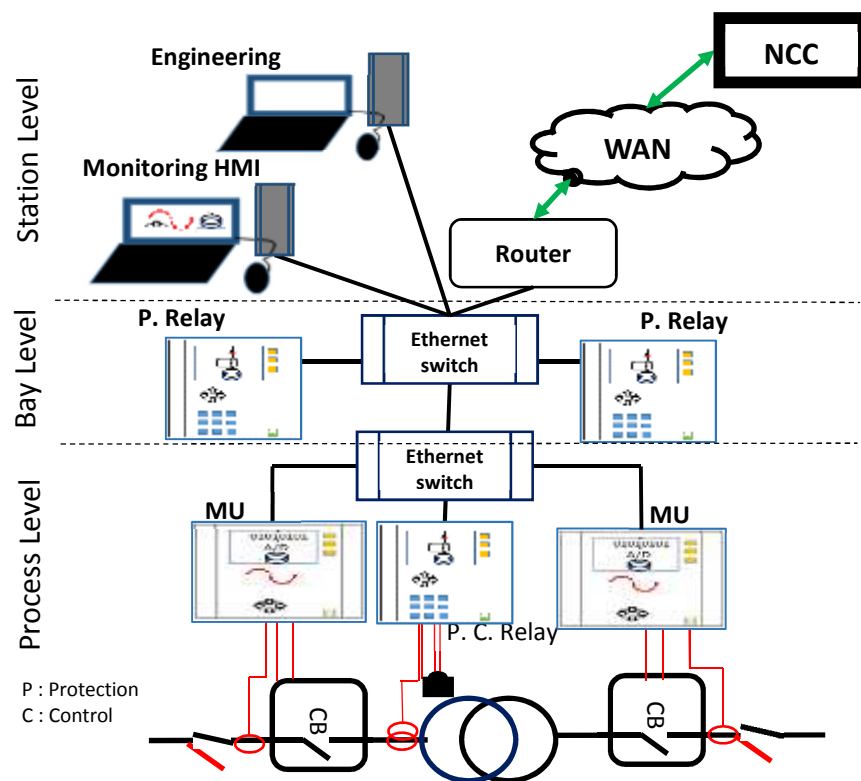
Station Level

Engineering

Monitoring HMI

NCC

WAN

Router

Bay Level

P. Relay

Ethernet switch

P. Relay

Process Level

Ethernet switch

MU

MU

A/D

A/D

P. C. Relay

P : Protection
C : Control

CB

CB